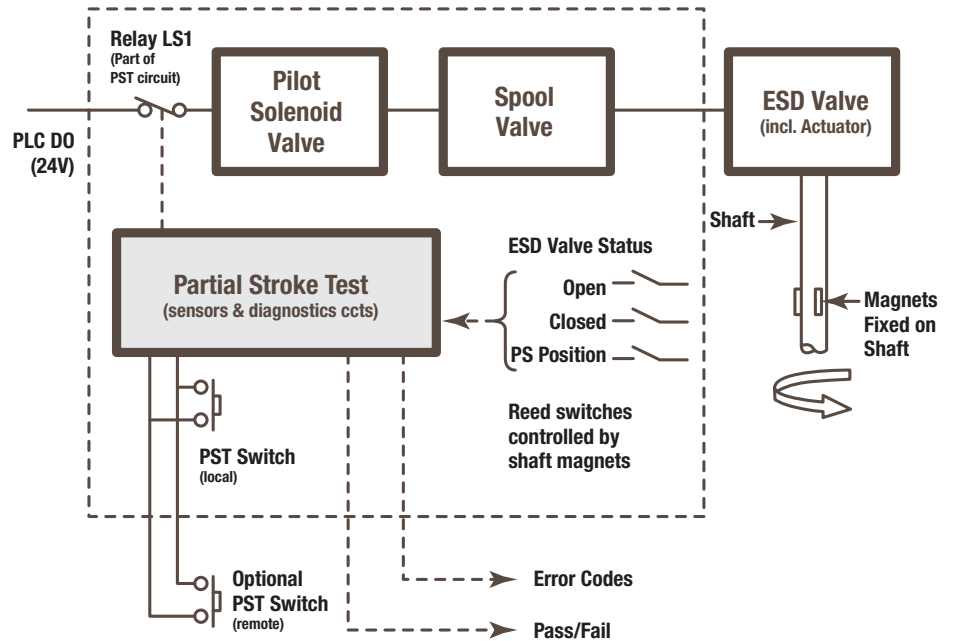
Relay LS1
(Part of PST circuit)

PLC DO
(24V)

Pilot Solenoid Valve

Spool Valve

ESD Valve
(incl. Actuator)

Shaft

Partial Stroke Test
(sensors & diagnostics ccts)

ESD Valve Status

Open

Closed

PS Position

Magnets Fixed on Shaft

Reed switches controlled by shaft magnets

PST Switch
(local)

Optional PST Switch
(remote)

Error Codes

Pass/Fail